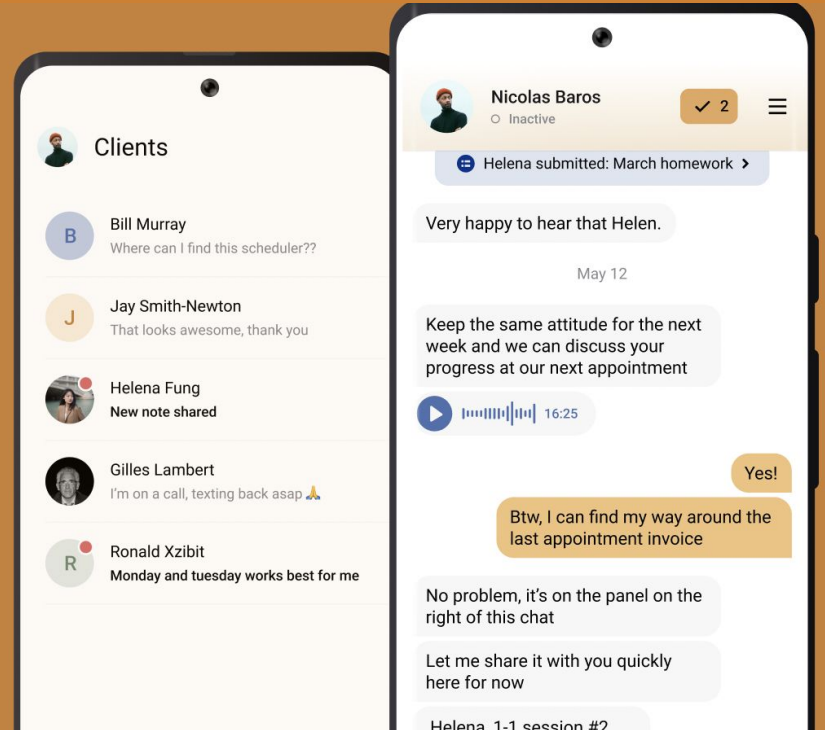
Clients

B
Bill Murray
Where can I find this scheduler??

J
Jay Smith-Newton
That looks awesome, thank you

Helena Fung
New note shared

Gilles Lambert
I'm on a call, texting back asap 🙏

R
Ronald Xzibit
Monday and tuesday works best for me

Nicolas Baros
Inactive

2

Helena submitted: March homework

Very happy to hear that Helen.

May 12

Keep the same attitude for the next week and we can discuss your progress at our next appointment

16:25

Yes!

Btw, I can find my way around the last appointment invoice

No problem, it's on the panel on the right of this chat

Let me share it with you quickly here for now

Helena, 1-1 session #2